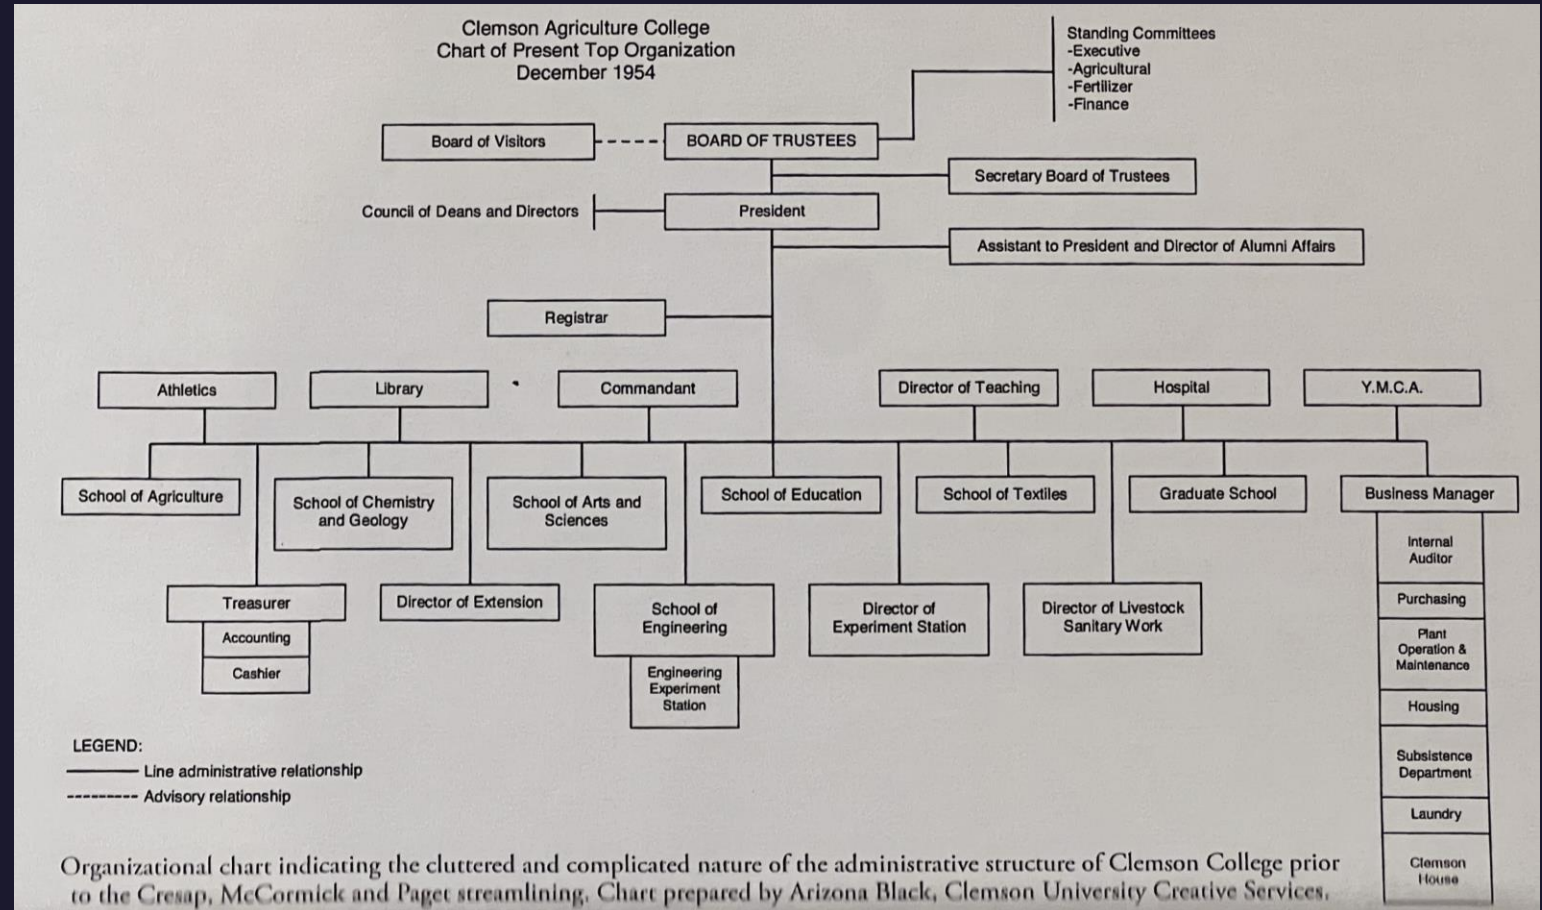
Clemson Agriculture College
Chart of Present Top Organization
December 1954

Standing Committees
-Executive
-Agricultural
-Fertilizer
-Finance

Board of Visitors

BOARD OF TRUSTEES

Secretary Board of Trustees

Council of Deans and Directors

President

Assistant to President and Director of Alumni Affairs

Registrar

Athletics

Library

Commandant

Director of Teaching

Hospital

Y.M.C.A.

School of Agriculture

School of Chemistry and Geology

School of Arts and Sciences

School of Education

School of Textiles

Graduate School

Business Manager

Internal Auditor

Purchasing

Plant Operation & Maintenance

Housing

Subsistence Department

Laundry

Clemson House

Treasurer

Accounting

Cashier

Director of Extension

School of Engineering

Engineering Experiment Station

Director of Experiment Station

Director of Livestock Sanitary Work

LEGEND:
Line administrative relationship
Advisory relationship

Organizational chart indicating the cluttered and complicated nature of the administrative structure of Clemson College prior to the Cresap, McCormick and Paget streamlining. Chart prepared by Arizona Black, Clemson University Creative Services.